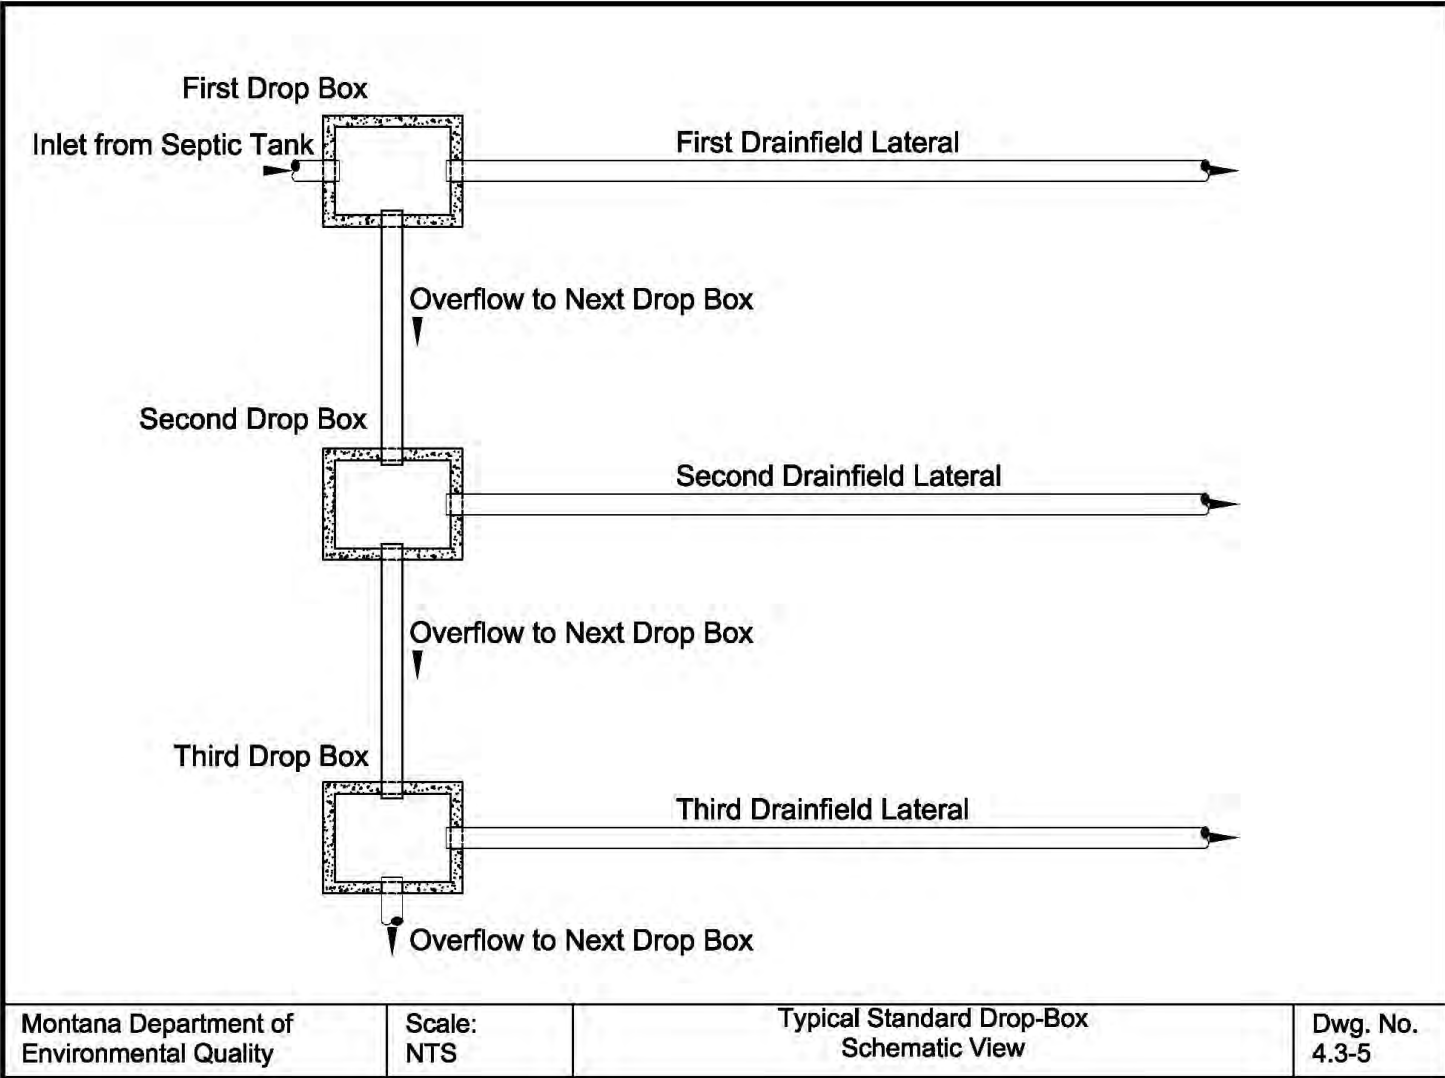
First Drop Box

Inlet from Septic Tank

First Drainfield Lateral

Overflow to Next Drop Box

Second Drop Box

Second Drainfield Lateral

Overflow to Next Drop Box

Third Drop Box

Third Drainfield Lateral

Overflow to Next Drop Box

| Montana Department of Environmental Quality | Scale: NTS | Typical Standard Drop-Box Schematic View | Dwg. No. 4.3-5 |
|---|---|---|---|